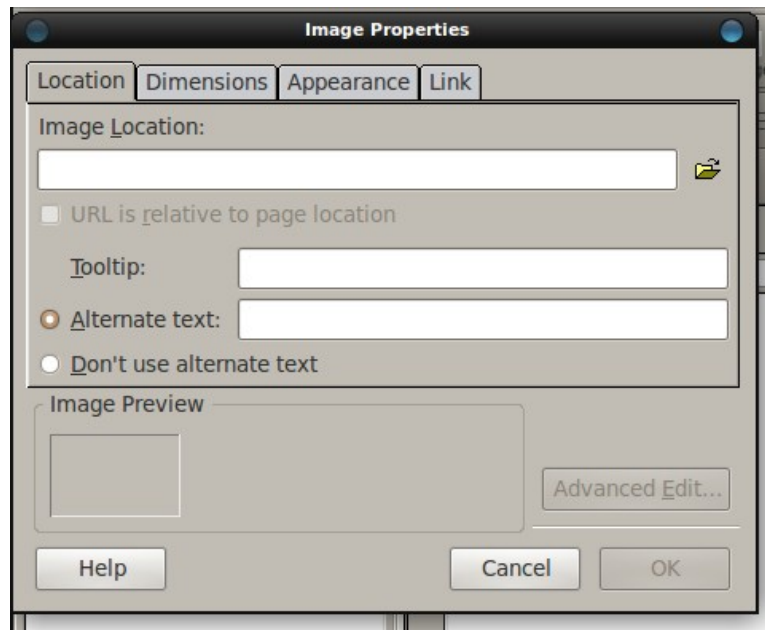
Image Properties

Location | Dimensions | Appearance | Link

Image Location:

URL is relative to page location

Tooltip:

Alternate text:

Don't use alternate text

Image Preview

Advanced Edit...

Help

Cancel

OK